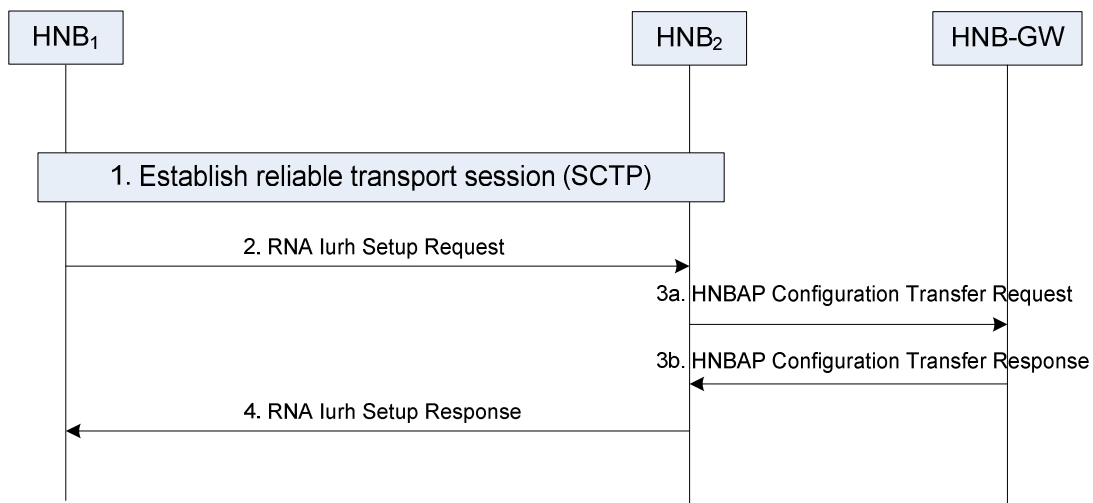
$HNB_1$

$HNB_2$

HNB-GW

1. Establish reliable transport session (SCTP)

2. RNA Iurh Setup Request

3a. HNBAP Configuration Transfer Request

3b. HNBAP Configuration Transfer Response

4. RNA Iurh Setup Response